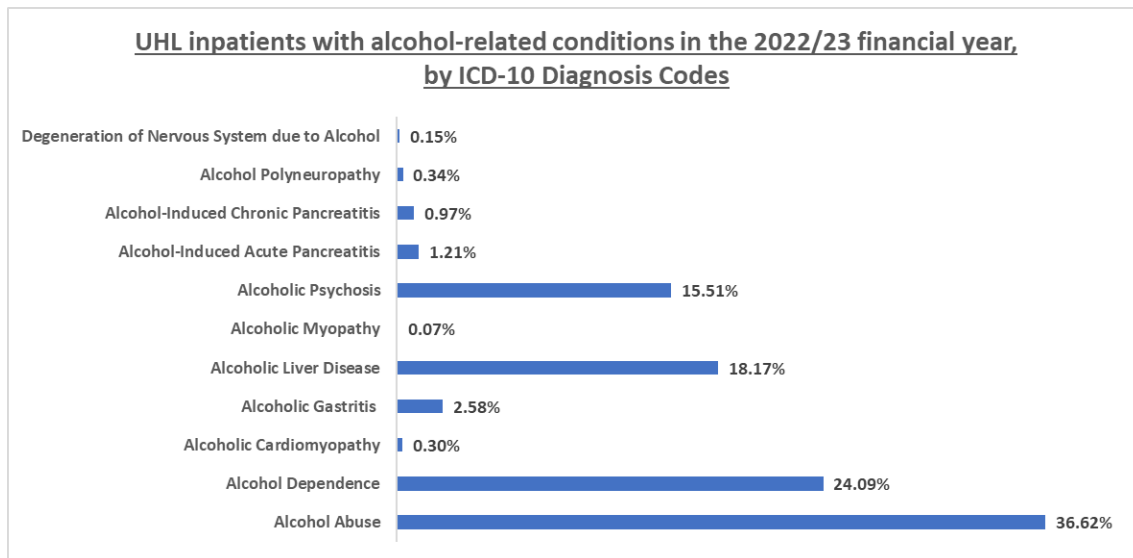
UHL inpatients with alcohol-related conditions in the 2022/23 financial year, by ICD-10 Diagnosis Codes

Degeneration of Nervous System due to Alcohol 0.15%
Alcohol Polyneuropathy 0.34%
Alcohol-Induced Chronic Pancreatitis 0.97%
Alcohol-Induced Acute Pancreatitis 1.21%
Alcoholic Psychosis 15.51%
Alcoholic Myopathy 0.07%
Alcoholic Liver Disease 18.17%
Alcoholic Gastritis 2.58%
Alcoholic Cardiomyopathy 0.30%
Alcohol Dependence 24.09%
Alcohol Abuse 36.62%